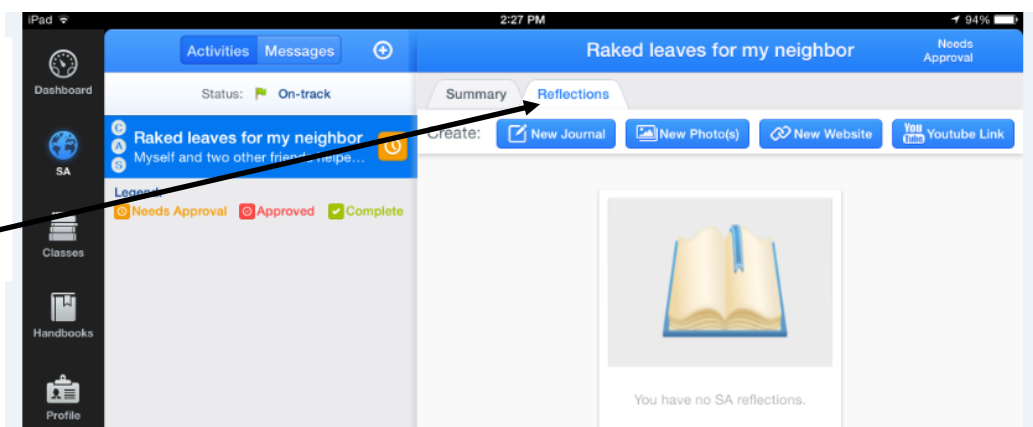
iPad
2:27 PM
94%

Dashboard
SA
Classes
Handbooks
Profile

Activities Messages

Status: On-track

C A S Raked leaves for my neighbor
Myself and two other friends helpe...

Legend
Needs Approval Approved Complete

Raked leaves for my neighbor
Needs Approval

Summary Reflections

Create: New Journal New Photo(s) New Website You Tube Youtube Link

You have no SA reflections.